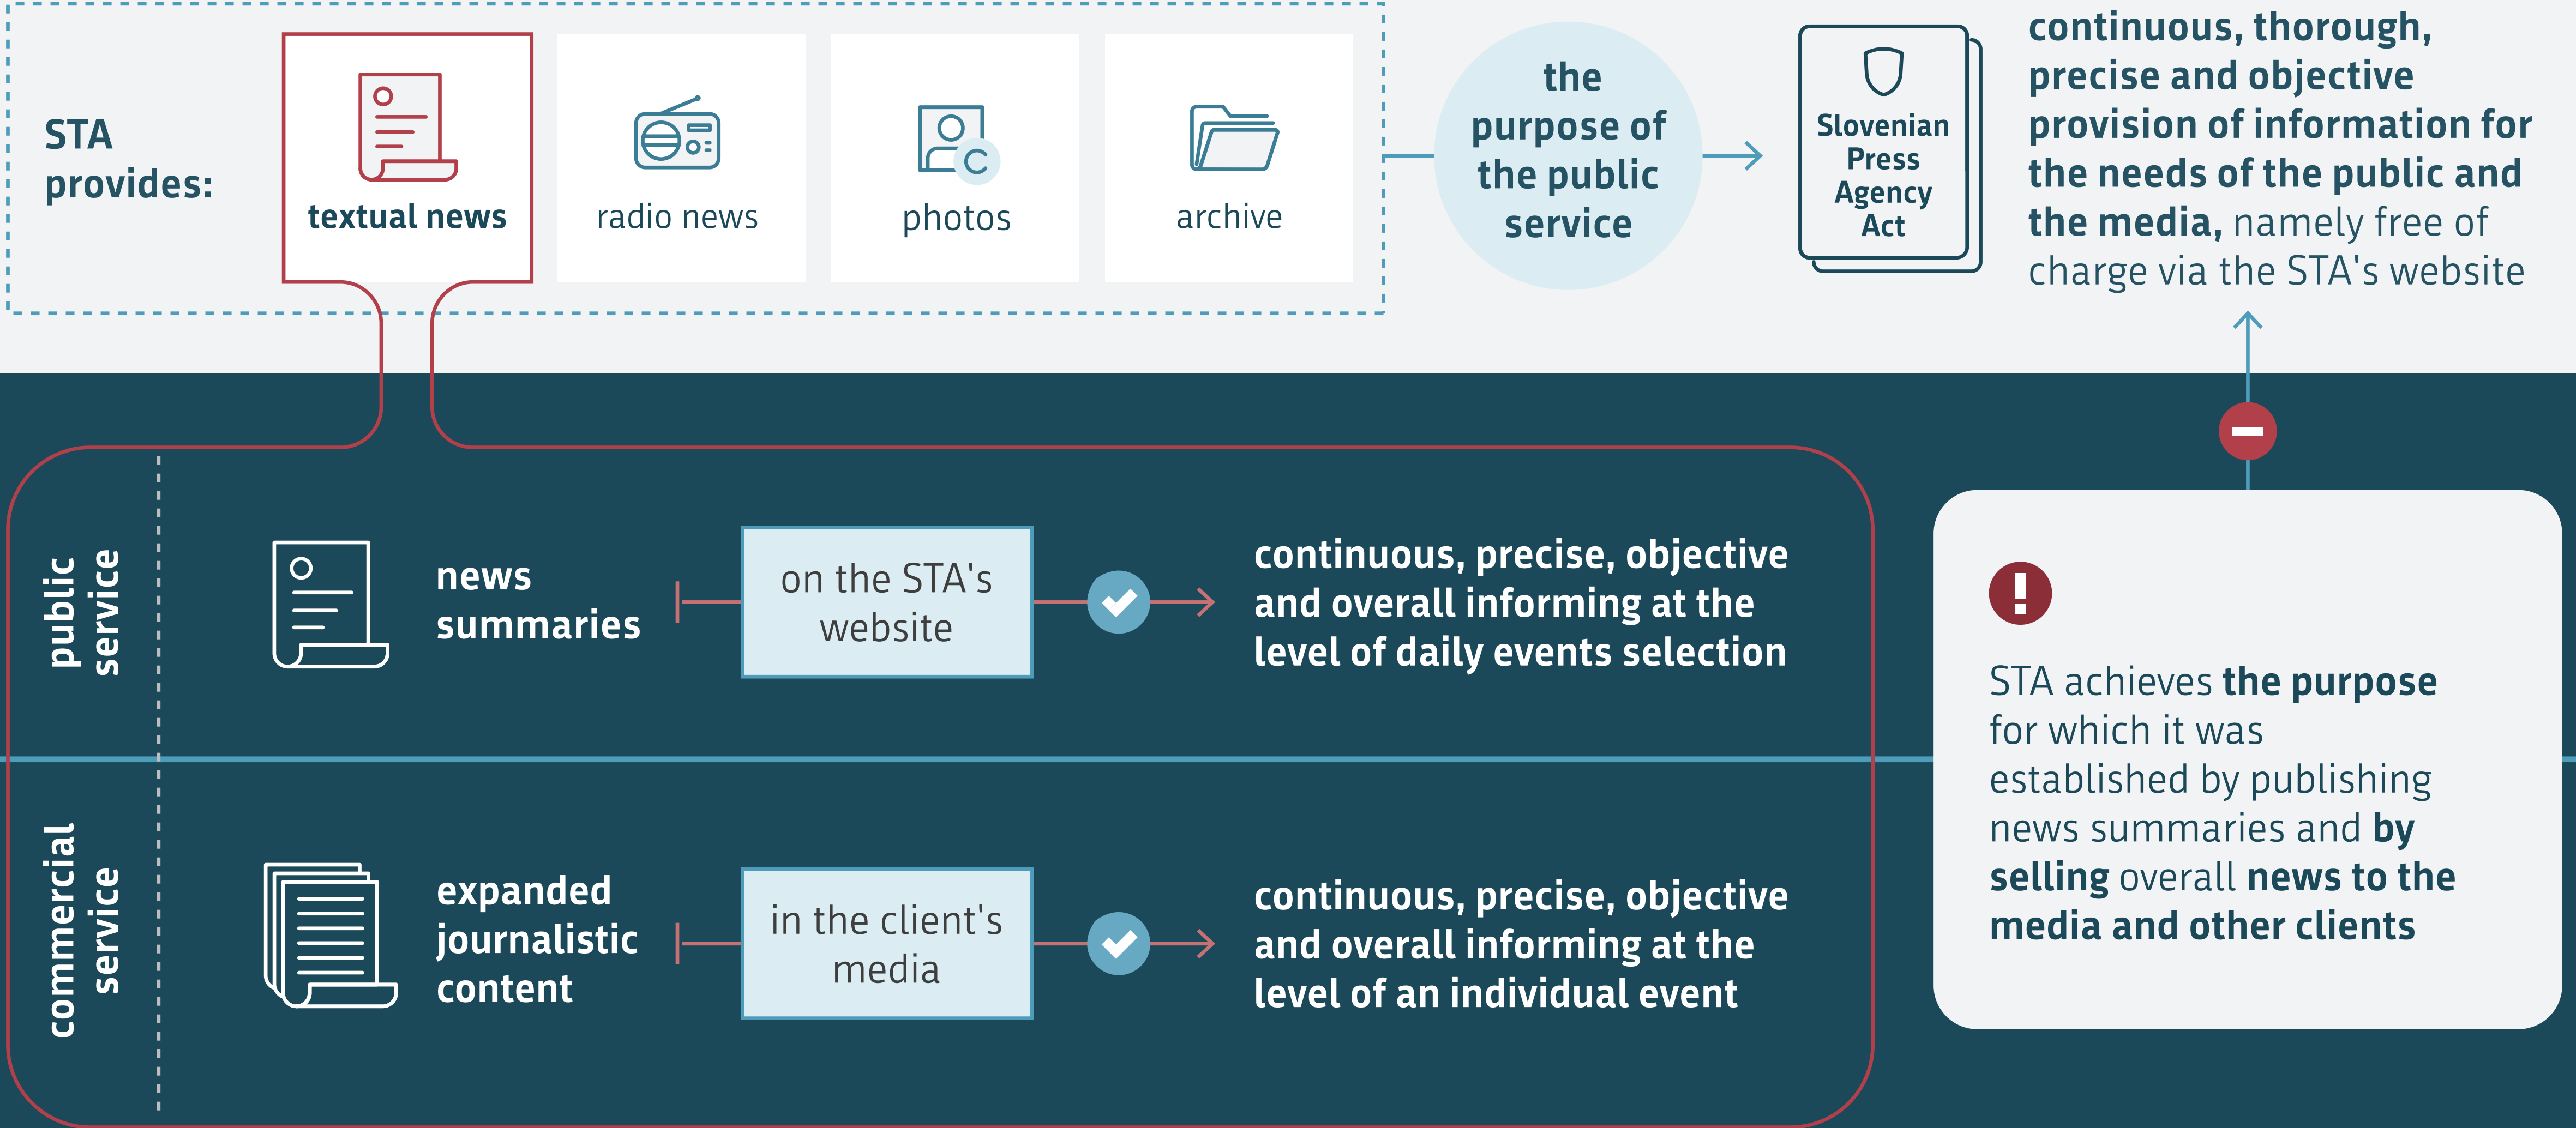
STA provides:

textual news

radio news

photos

archive

the purpose of the public service

Slovenian Press Agency Act

continuous, thorough, precise and objective provision of information for the needs of the public and the media, namely free of charge via the STA's website

public service

news summaries

on the STA's website

continuous, precise, objective and overall informing at the level of daily events selection

commercial service

expanded journalistic content

in the client's media

continuous, precise, objective and overall informing at the level of an individual event

STA achieves the purpose for which it was established by publishing news summaries and by selling overall news to the media and other clients